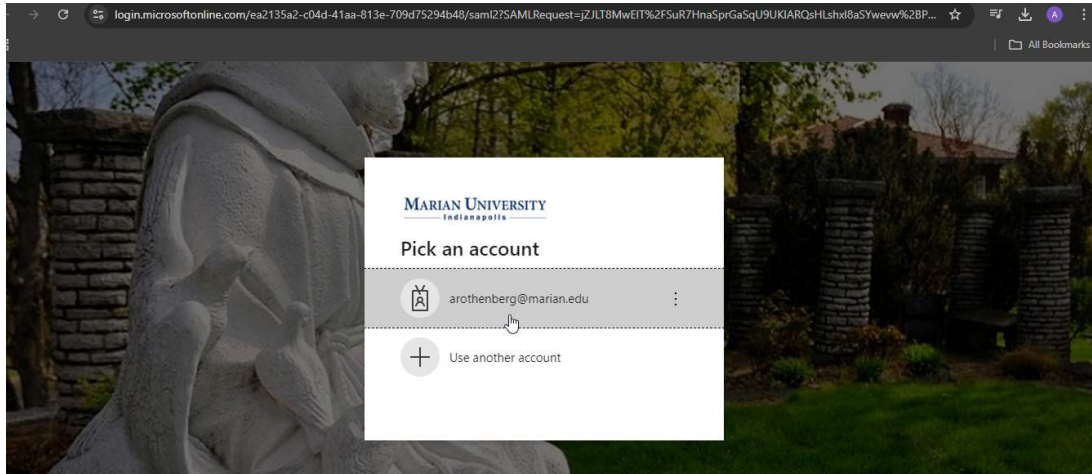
login.microsoftonline.com/ea2135a2-c04d-41aa-813e-709d75294b48/saml2?SAMLRequest=jZJLT8MwEIT%2FSuR7HnaSprGaSqU9UKIARQsHLshxl8aSYwevw%2BP...

A

All Bookmarks

MARIAN UNIVERSITY
Indianapolis

Pick an account

arothenberg@marian.edu

Use another account